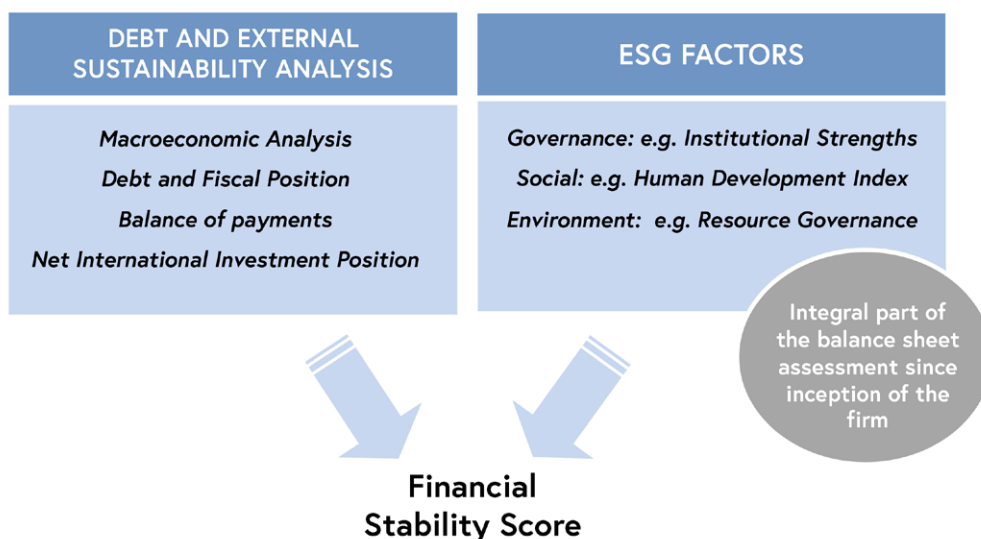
DEBT AND EXTERNAL SUSTAINABILITY ANALYSIS

Macroeconomic Analysis

Debt and Fiscal Position

Balance of payments

Net International Investment Position

ESG FACTORS

Governance: e.g. Institutional Strengths

Social: e.g. Human Development Index

Environment: e.g. Resource Governance

Integral part of the balance sheet assessment since inception of the firm

Financial Stability Score